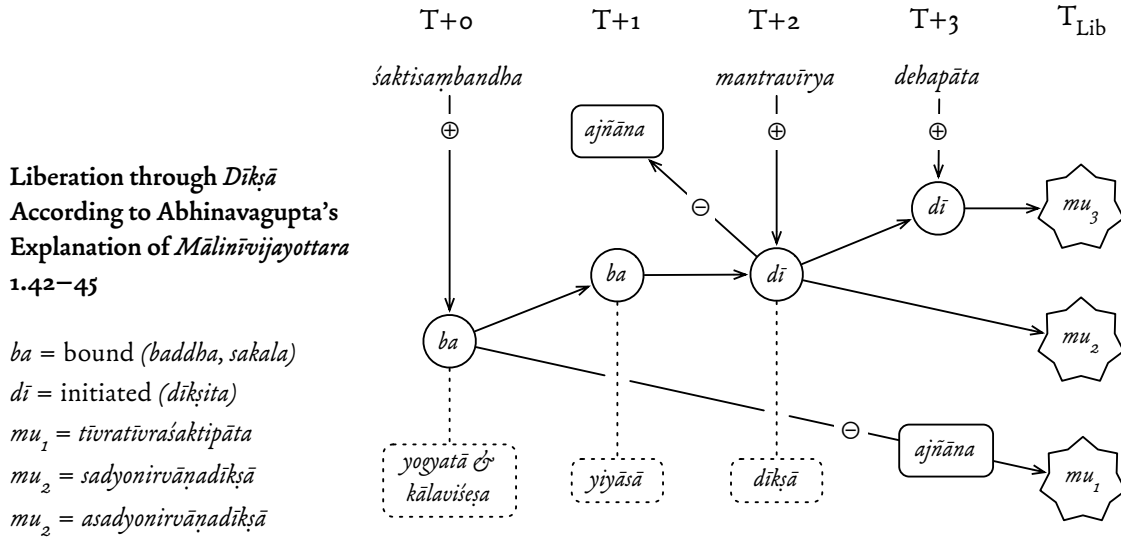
Liberation through *Dīkṣā* According to Abhinavagupta's Explanation of *Mālinīvijayottara* 1.42–45

*ba* = bound *(baddha, sakala)*
*dī* = initiated *(dīkṣita)*
*mu₁* = *tīvratīvraśaktipāta*
*mu₂* = *sadyonirvāṇadīkṣā*
*mu₂* = *asadyonirvāṇadīkṣā*

T+0 T+1 T+2 T+3 $T_{Lib}$

śaktisaṃbandha
⊕
mantravīrya
⊕
dehapāta
⊕
ajñāna
⊖
ba
ba
dī
dī
$mu_3$
$mu_2$
⊖
ajñāna
$mu_1$
yogyatā & kālaviśeṣa
yiyāsā
dīkṣā